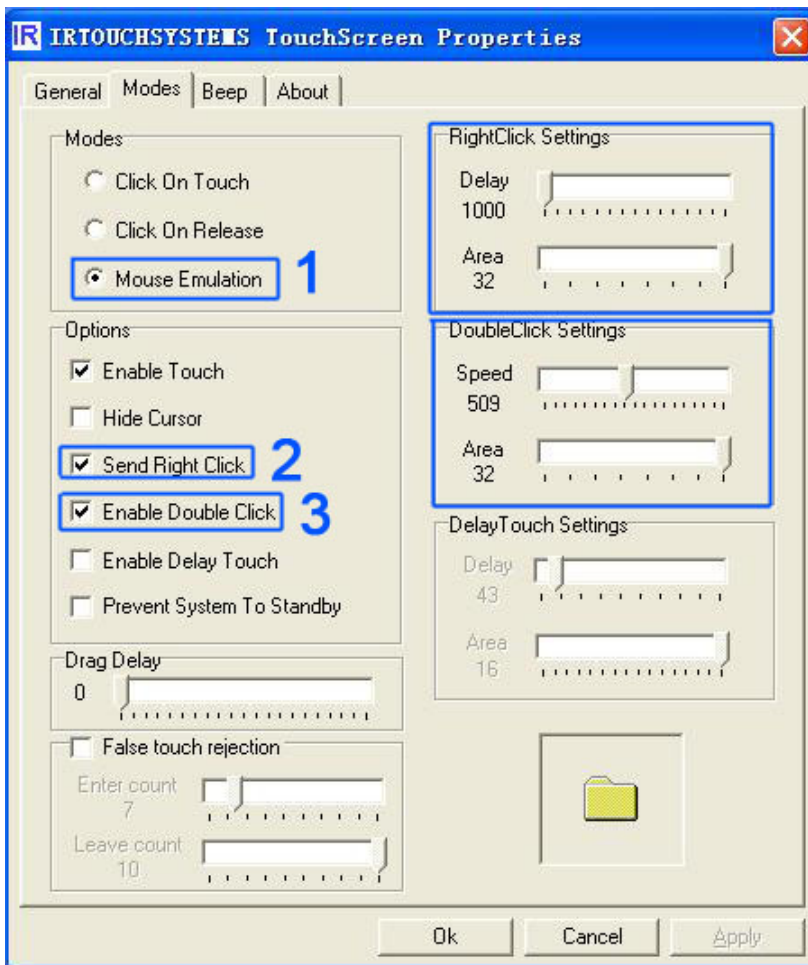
IR IRTOUCHSYSTEMS TouchScreen Properties

General | Modes | Beep | About

Modes
Click On Touch
Click On Release
Mouse Emulation 1

Options
Enable Touch
Hide Cursor
Send Right Click 2
Enable Double Click 3
Enable Delay Touch
Prevent System To Standby

Drag Delay
0

False touch rejection
Enter count
7
Leave count
10

RightClick Settings
Delay
1000
Area
32

DoubleClick Settings
Speed
509
Area
32

DelayTouch Settings
Delay
43
Area
16

Ok | Cancel | Apply